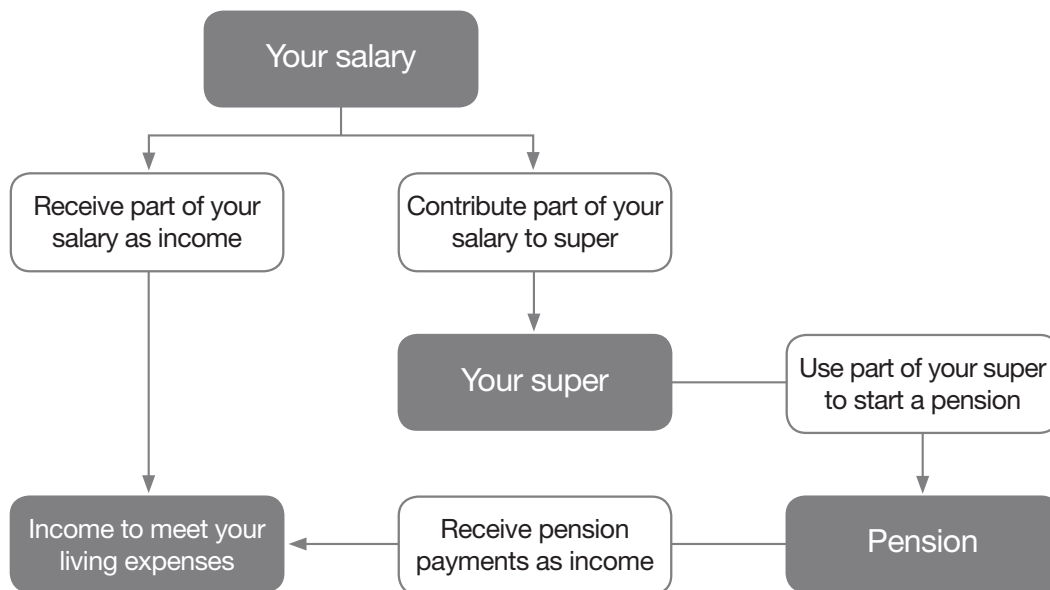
Your salary

Receive part of your salary as income

Contribute part of your salary to super

Your super

Use part of your super to start a pension

Pension

Receive pension payments as income

Income to meet your living expenses